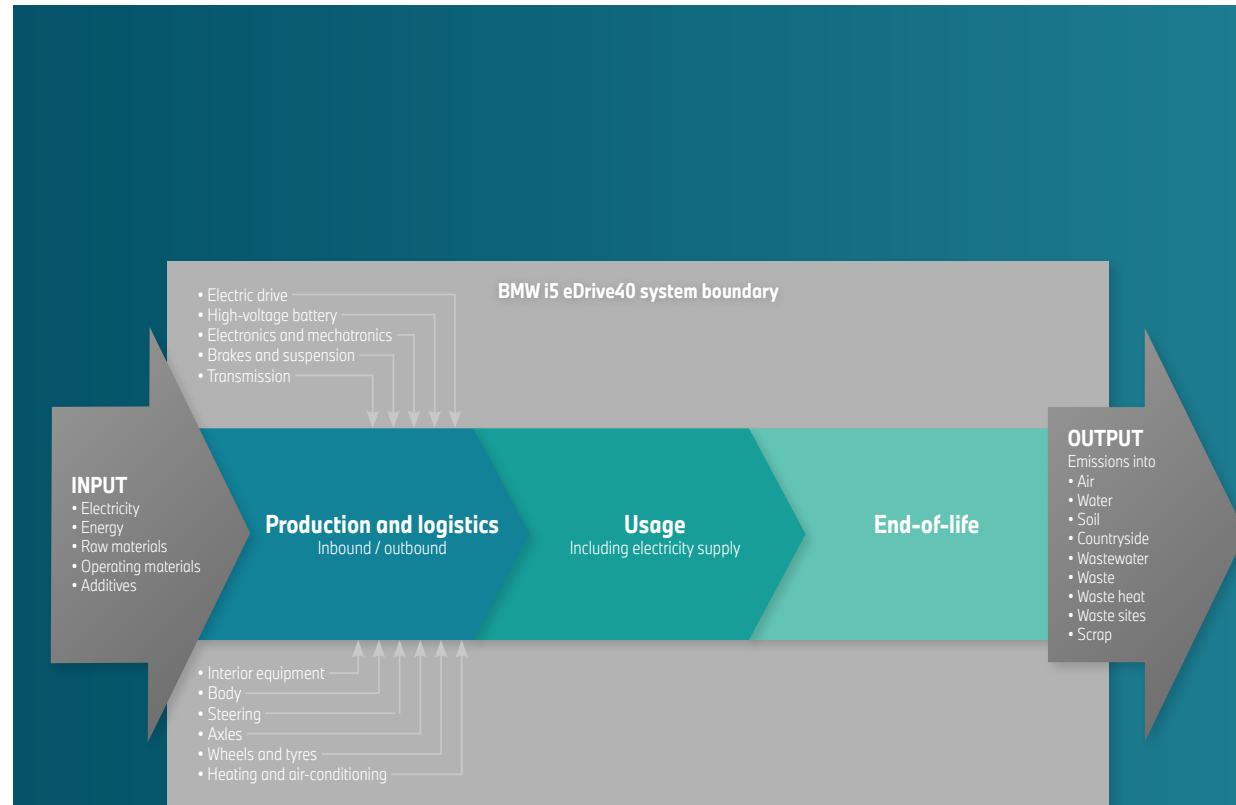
BMW i5 eDrive40 system boundary

• Electric drive
• High-voltage battery
• Electronics and mechatronics
• Brakes and suspension
• Transmission

INPUT
• Electricity
• Energy
• Raw materials
• Operating materials
• Additives

Production and logistics
Inbound / outbound

Usage
Including electricity supply

End-of-life

OUTPUT
Emissions into
• Air
• Water
• Soil
• Countryside
• Wastewater
• Waste
• Waste heat
• Waste sites
• Scrap

• Interior equipment
• Body
• Steering
• Axles
• Wheels and tyres
• Heating and air-conditioning